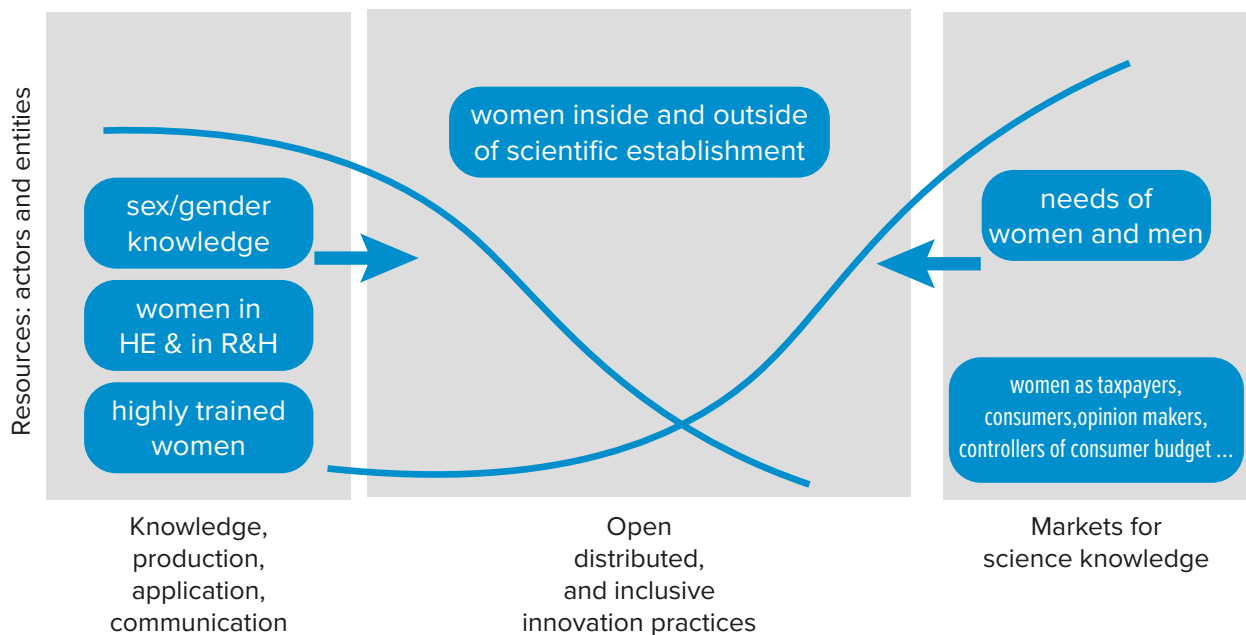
Resources: actors and entities

sex/gender knowledge

women in HE & in R&H

highly trained women

women inside and outside of scientific establishment

needs of women and men

women as taxpayers, consumers,opinion makers, controllers of consumer budget ...

Knowledge, production, application, communication

Open distributed, and inclusive innovation practices

Markets for science knowledge